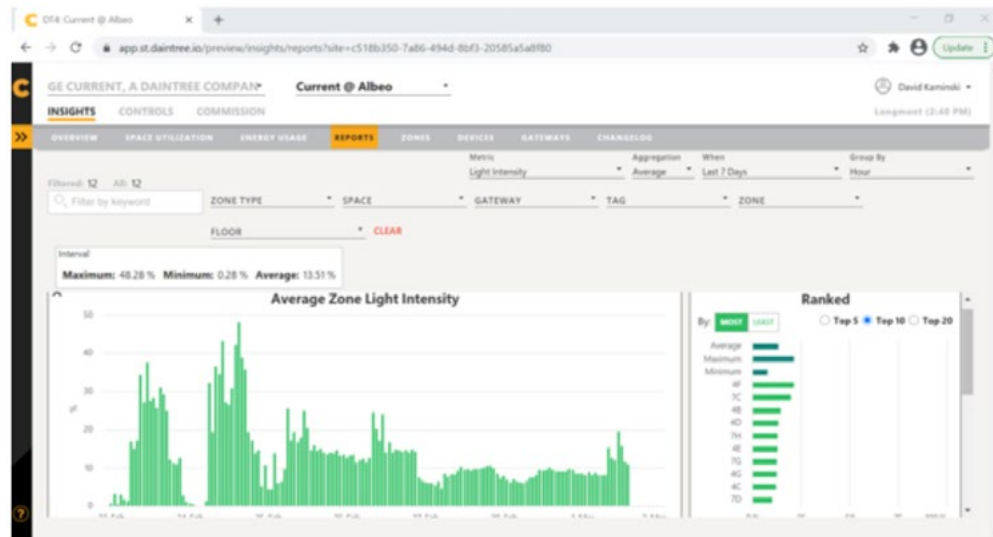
C DT4: Current @ Albeo × +

app.st.daintree.io/preview/insights/reports?site=c518b350-7a86-494d-8bf3-20585a5a8f80

Update

GE CURRENT, A DAINTREE COMPANY Current @ Albeo

David Kaminski

INSIGHTS CONTROLS COMMISSION

Longmont (2:40 PM)

OVERVIEW SPACE UTILIZATION ENERGY USAGE REPORTS ZONES DEVICES GATEWAYS CHANGELOG

Metric Light Intensity Aggregation Average When Last 7 Days Group By Hour

Filtered: 12 All: 12

Filter by keyword

ZONE TYPE SPACE GATEWAY TAG ZONE

FLOOR CLEAR

Interval

Maximum: 48.28 % Minimum: 0.28 % Average: 13.51 %

Average Zone Light Intensity

50
40
30
20
10
0

%

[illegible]

Ranked

By: MOST LEAST

Top 5 Top 10 Top 20

Average
Maximum
Minimum
4F
7C
4B
4D
7H
4E
7G
4G
4C
7D

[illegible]